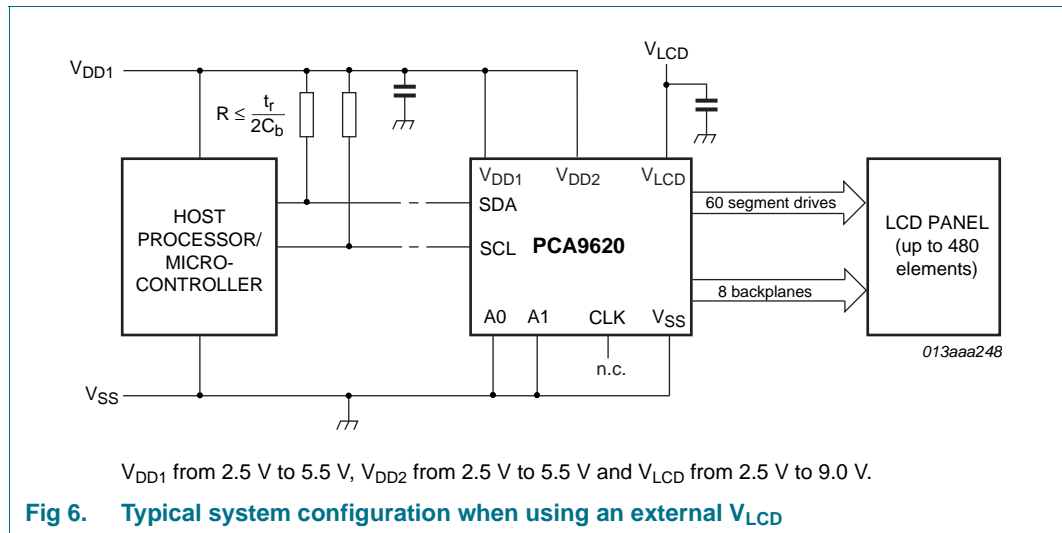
$V_{DD1}$

$R \leq \frac{t_r}{2C_b}$

$V_{LCD}$

HOST PROCESSOR/ MICRO-CONTROLLER

$V_{DD1}$ $V_{DD2}$ $V_{LCD}$

SDA

SCL

PCA9620

A0 A1 CLK $V_{SS}$

n.c.

60 segment drives

8 backplanes

LCD PANEL (up to 480 elements)

013aaa248

$V_{SS}$

$V_{DD1}$ from 2.5 V to 5.5 V, $V_{DD2}$ from 2.5 V to 5.5 V and $V_{LCD}$ from 2.5 V to 9.0 V.

Fig 6. Typical system configuration when using an external $V_{LCD}$